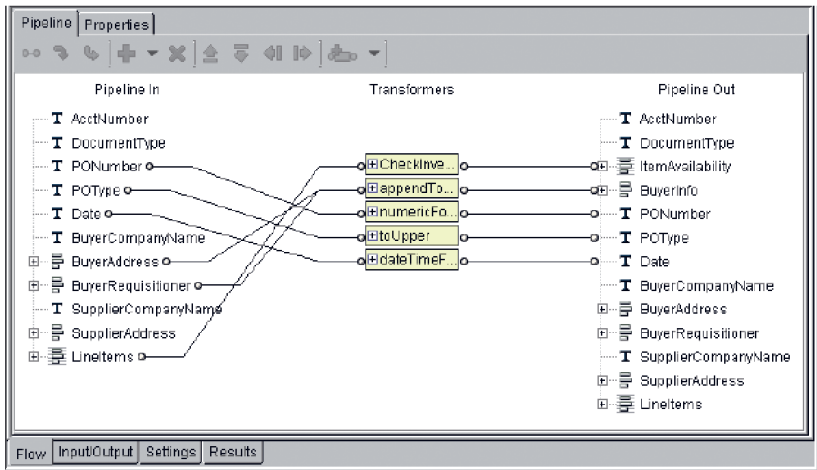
Pipeline | Properties

Pipeline In

T AcctNumber
T DocumentType
T PONumber
T POType
T Date
T BuyerCompanyName
BuyerAddress
BuyerRequisitioner
T SupplierCompanyName
SupplierAddress
LineItems

Transformers

CheckInve...
appendTo...
numericFo...
toUpper
dateTimeF...

Pipeline Out

T AcctNumber
T DocumentType
ItemAvailability
BuyerInfo
T PONumber
T POType
T Date
T BuyerCompanyName
BuyerAddress
BuyerRequisitioner
T SupplierCompanyName
SupplierAddress
LineItems

Flow | Input/Output | Settings | Results